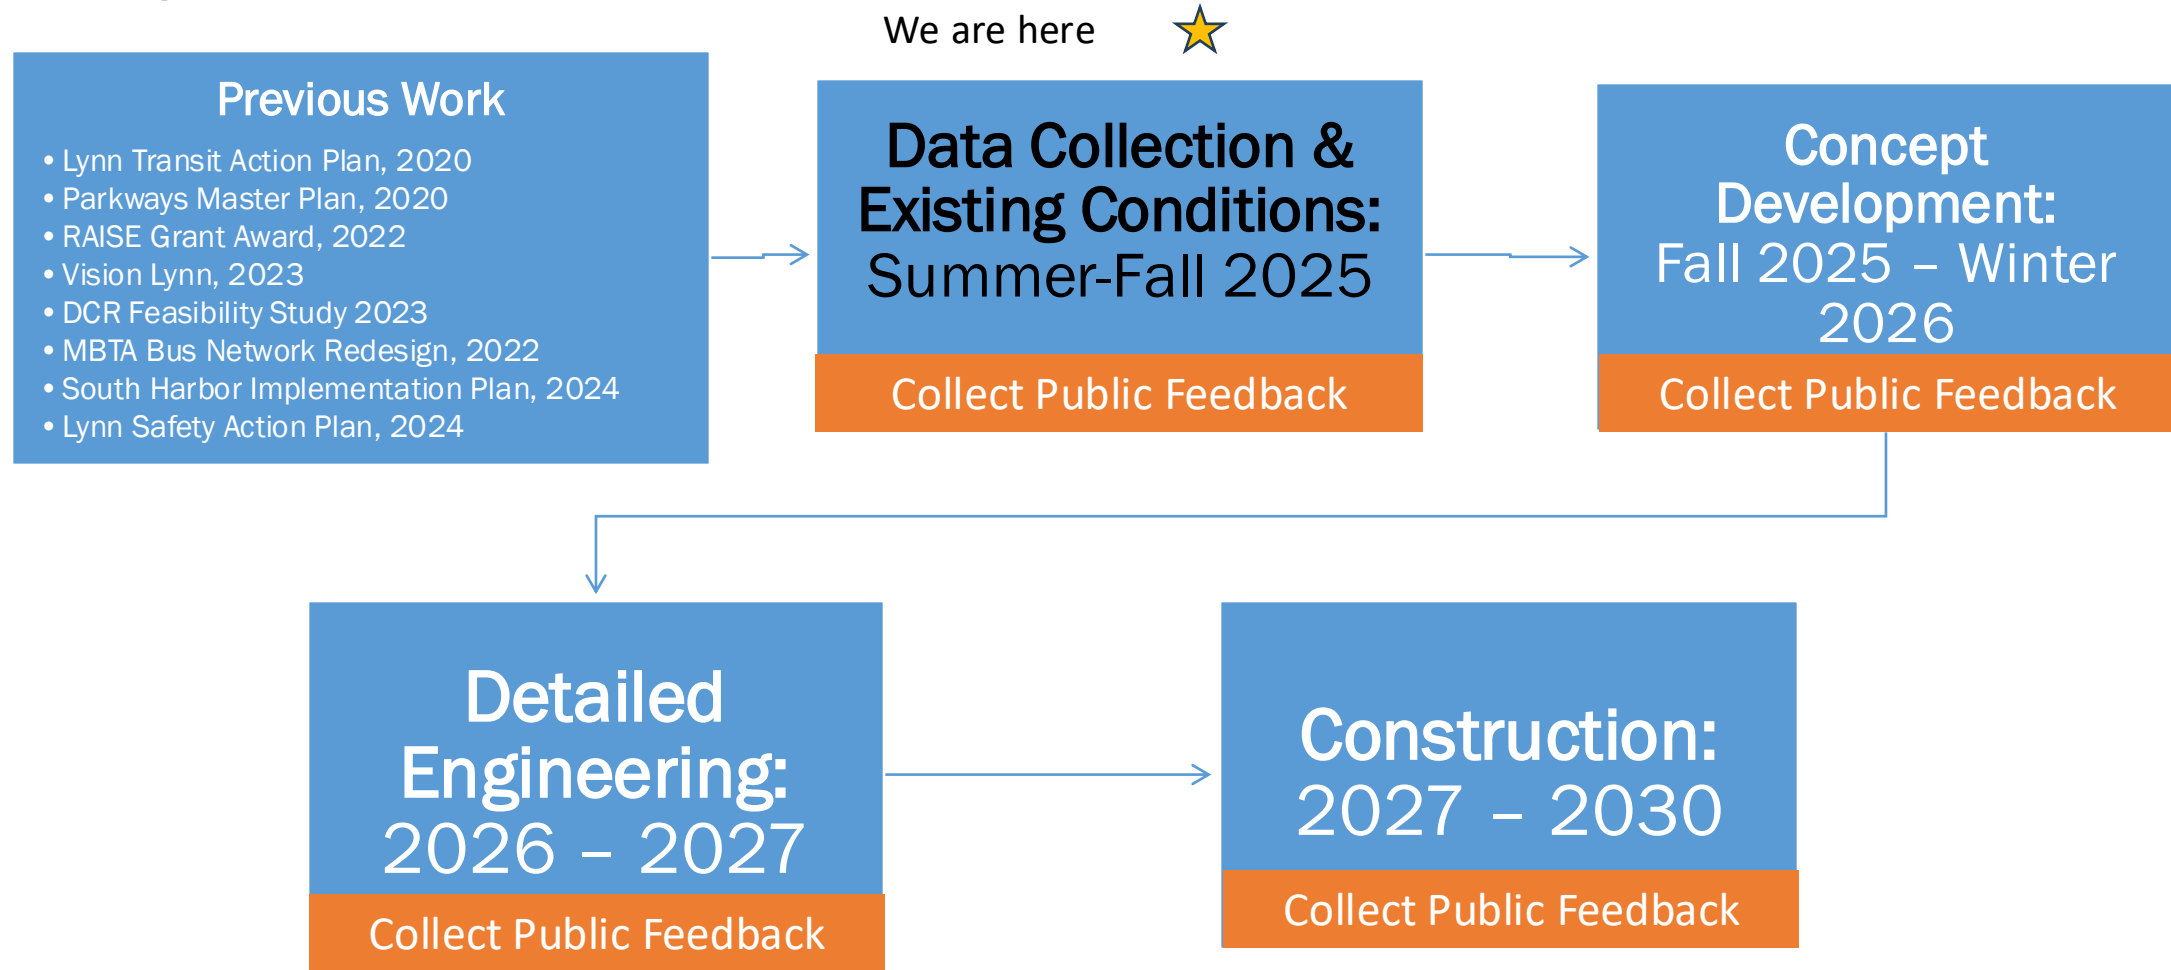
We are here

Previous Work

- Lynn Transit Action Plan, 2020
- Parkways Master Plan, 2020
- RAISE Grant Award, 2022
- Vision Lynn, 2023
- DCR Feasibility Study 2023
- MBTA Bus Network Redesign, 2022
- South Harbor Implementation Plan, 2024
- Lynn Safety Action Plan, 2024

Data Collection & Existing Conditions: Summer-Fall 2025

Collect Public Feedback

Concept Development: Fall 2025 – Winter 2026

Collect Public Feedback

Detailed Engineering: 2026 – 2027

Collect Public Feedback

Construction: 2027 – 2030

Collect Public Feedback